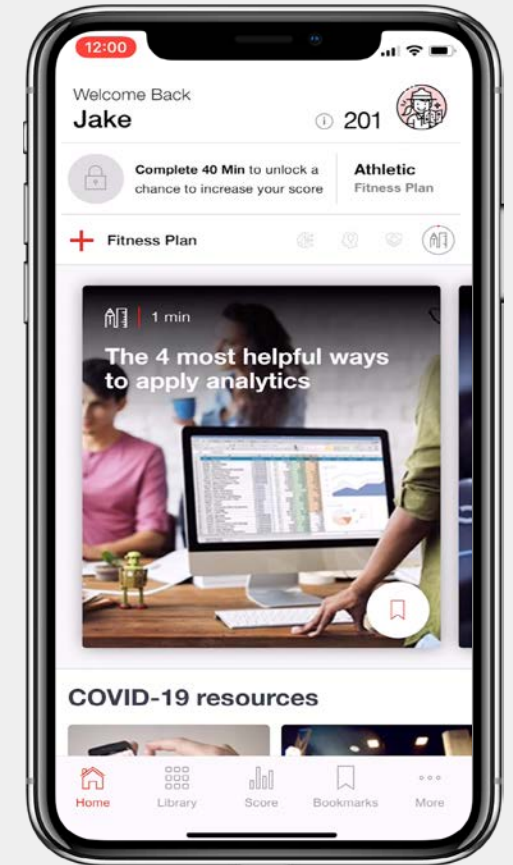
12:00

Welcome Back
Jake

201

Complete 40 Min to unlock a chance to increase your score

Athletic
Fitness Plan

Fitness Plan

1 min
The 4 most helpful ways to apply analytics

COVID-19 resources

Home
Library
Score
Bookmarks
More